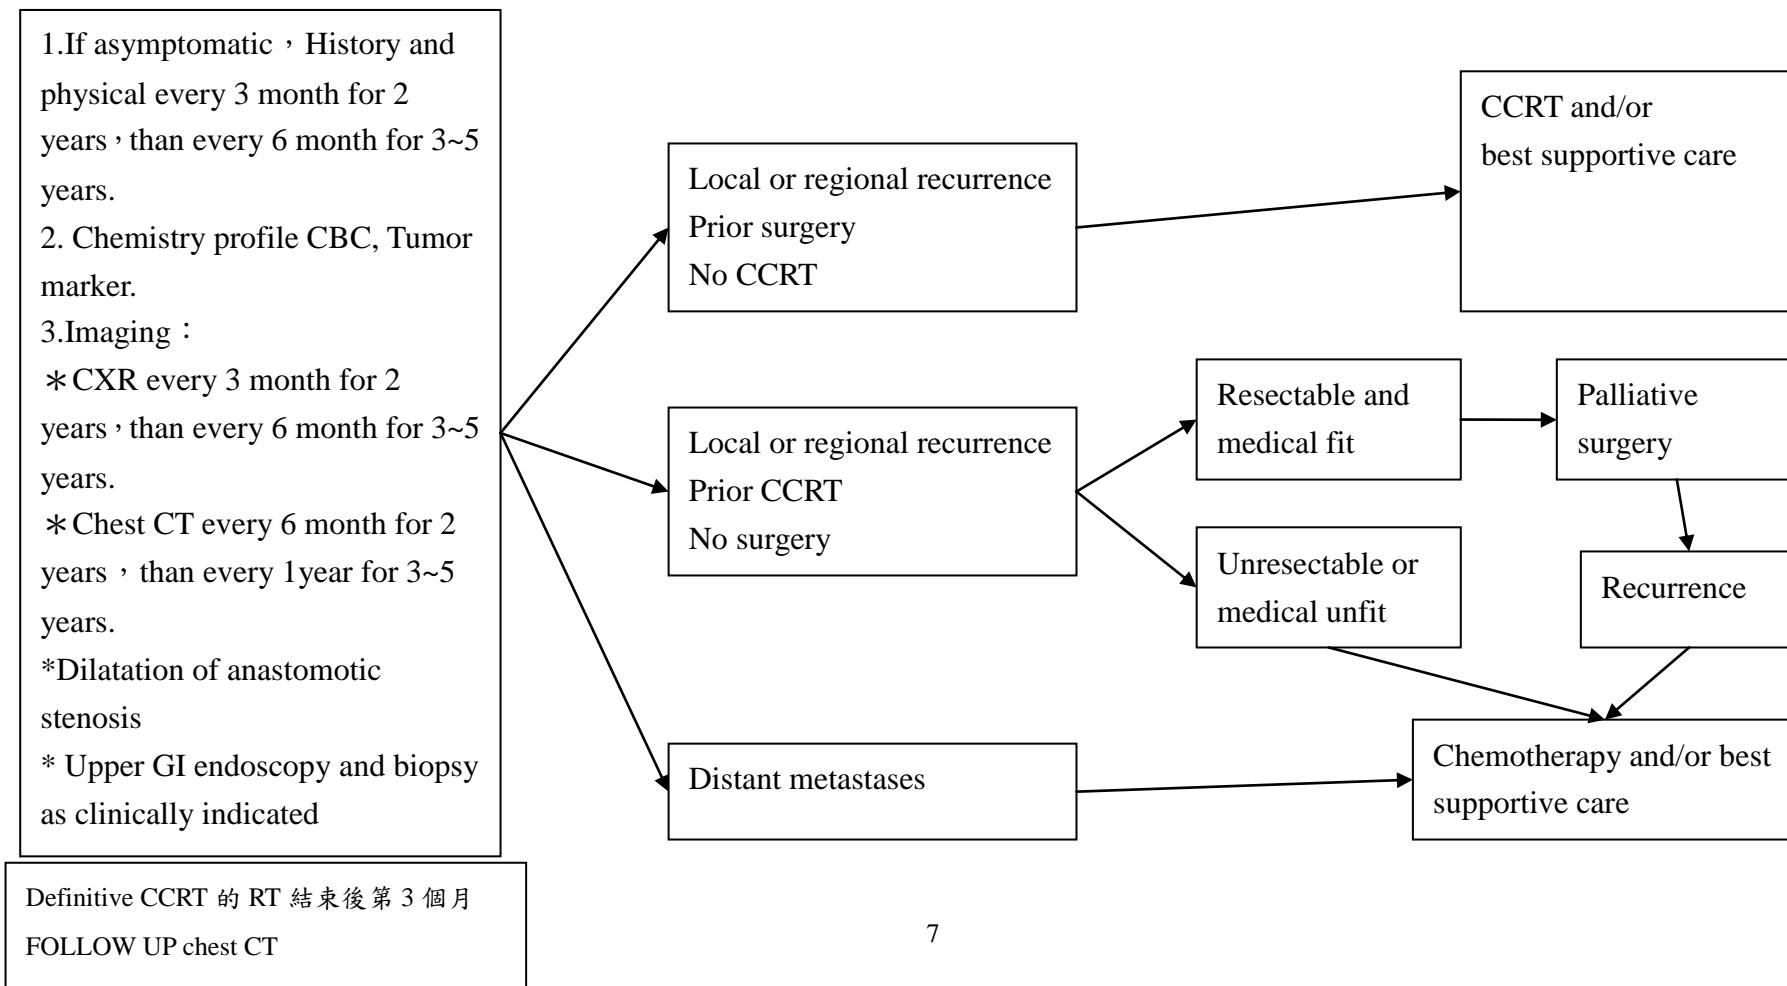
1.If asymptomatic，History and physical every 3 month for 2 years，than every 6 month for 3~5 years.
2. Chemistry profile CBC, Tumor marker.
3.Imaging：
＊CXR every 3 month for 2 years，than every 6 month for 3~5 years.
＊Chest CT every 6 month for 2 years，than every 1year for 3~5 years.
*Dilatation of anastomotic stenosis
* Upper GI endoscopy and biopsy as clinically indicated

Definitive CCRT 的 RT 結束後第 3 個月 FOLLOW UP chest CT

Local or regional recurrence
Prior surgery
No CCRT

CCRT and/or
best supportive care

Local or regional recurrence
Prior CCRT
No surgery

Resectable and medical fit

Palliative surgery

Unresectable or medical unfit

Recurrence

Distant metastases

Chemotherapy and/or best supportive care

7